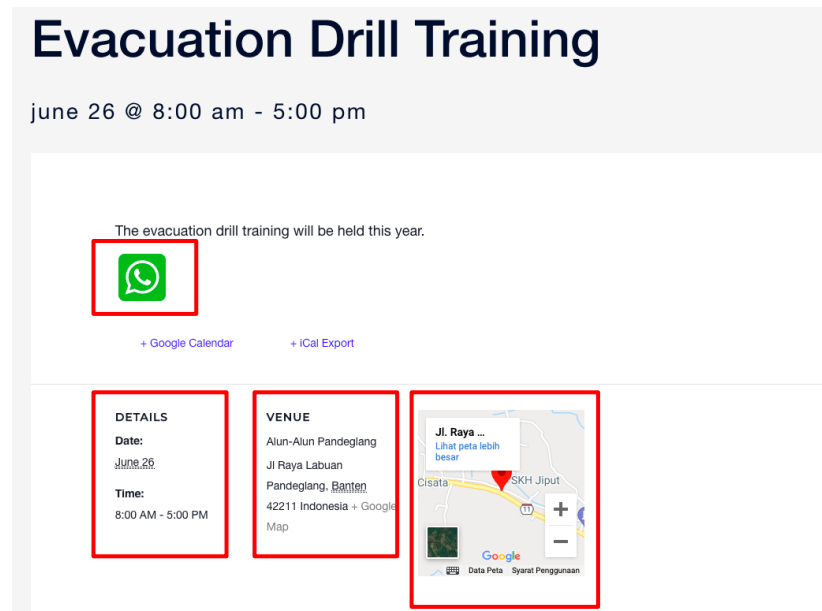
Evacuation Drill Training

june 26 @ 8:00 am - 5:00 pm

The evacuation drill training will be held this year.

+ Google Calendar + iCal Export

DETAILS

Date:

June 26

Time:

8:00 AM - 5:00 PM

VENUE

Alun-Alun Pandeglang

Jl Raya Labuan Pandeglang, Banten 42211 Indonesia + Google Map

Jl. Raya ...

Lihat peta lebih besar

Cisata

SKH Jiput

11

Google

Data Peta Syarat Penggunaan